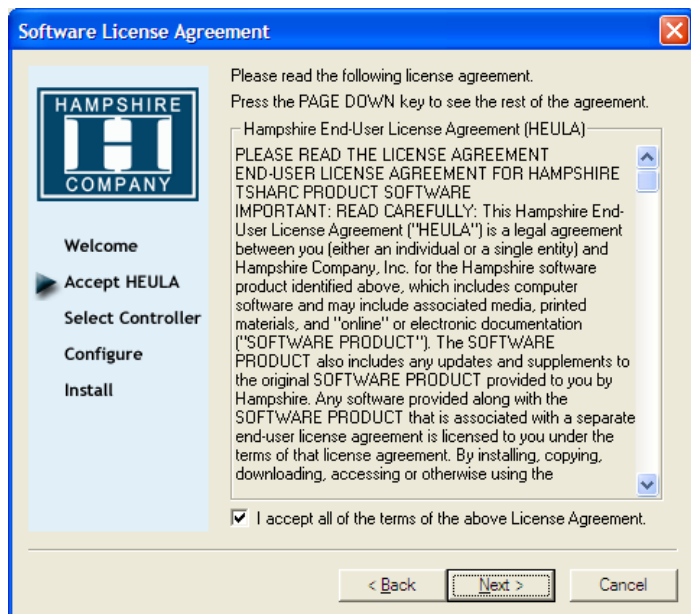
Software License Agreement

HAMPSHIRE
COMPANY

Welcome
Accept HEULA
Select Controller
Configure
Install

Please read the following license agreement.
Press the PAGE DOWN key to see the rest of the agreement.

Hampshire End-User License Agreement (HEULA)

PLEASE READ THE LICENSE AGREEMENT
END-USER LICENSE AGREEMENT FOR HAMPSHIRE TSHARC PRODUCT SOFTWARE
IMPORTANT: READ CAREFULLY: This Hampshire End-User License Agreement ("HEULA") is a legal agreement between you (either an individual or a single entity) and Hampshire Company, Inc. for the Hampshire software product identified above, which includes computer software and may include associated media, printed materials, and "online" or electronic documentation ("SOFTWARE PRODUCT"). The SOFTWARE PRODUCT also includes any updates and supplements to the original SOFTWARE PRODUCT provided to you by Hampshire. Any software provided along with the SOFTWARE PRODUCT that is associated with a separate end-user license agreement is licensed to you under the terms of that license agreement. By installing, copying, downloading, accessing or otherwise using the

I accept all of the terms of the above License Agreement.

< Back
Next >
Cancel